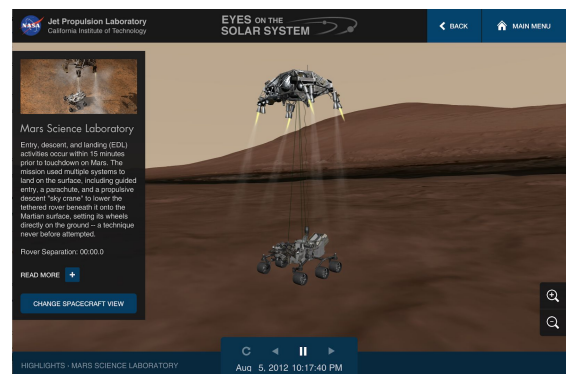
NASA Jet Propulsion Laboratory
California Institute of Technology

EYES ON THE SOLAR SYSTEM

BACK

MAIN MENU

Mars Science Laboratory

Entry, descent, and landing (EDL) activities occur within 15 minutes prior to touchdown on Mars. The mission used multiple systems to land on the surface, including guided entry, a parachute, and a propulsive descent "sky crane" to lower the tethered rover beneath it onto the Martian surface, setting its wheels directly on the ground – a technique never before attempted.

Rover Separation: 00:00.0

READ MORE +

CHANGE SPACECRAFT VIEW

HIGHLIGHTS › MARS SCIENCE LABORATORY

Aug. 5, 2012 10:17:40 PM